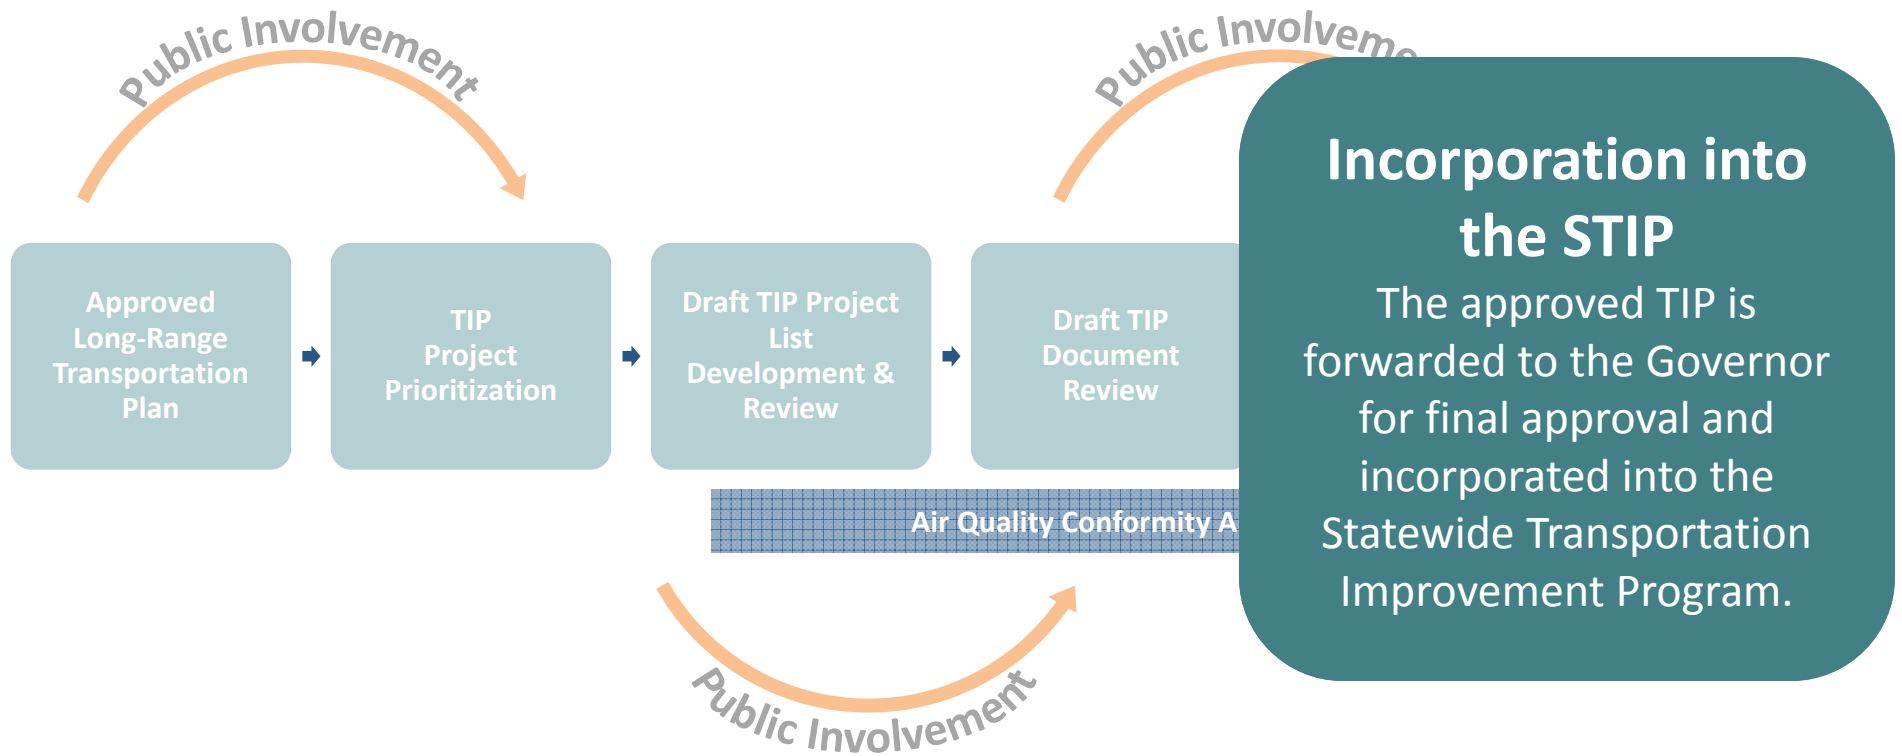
Public Involvement

Public Involveme

Approved Long-Range Transportation Plan

TIP Project Prioritization

Draft TIP Project List Development & Review

Draft TIP Document Review

Air Quality Conformity A

Incorporation into the STIP

The approved TIP is forwarded to the Governor for final approval and incorporated into the Statewide Transportation Improvement Program.

Public Involvement